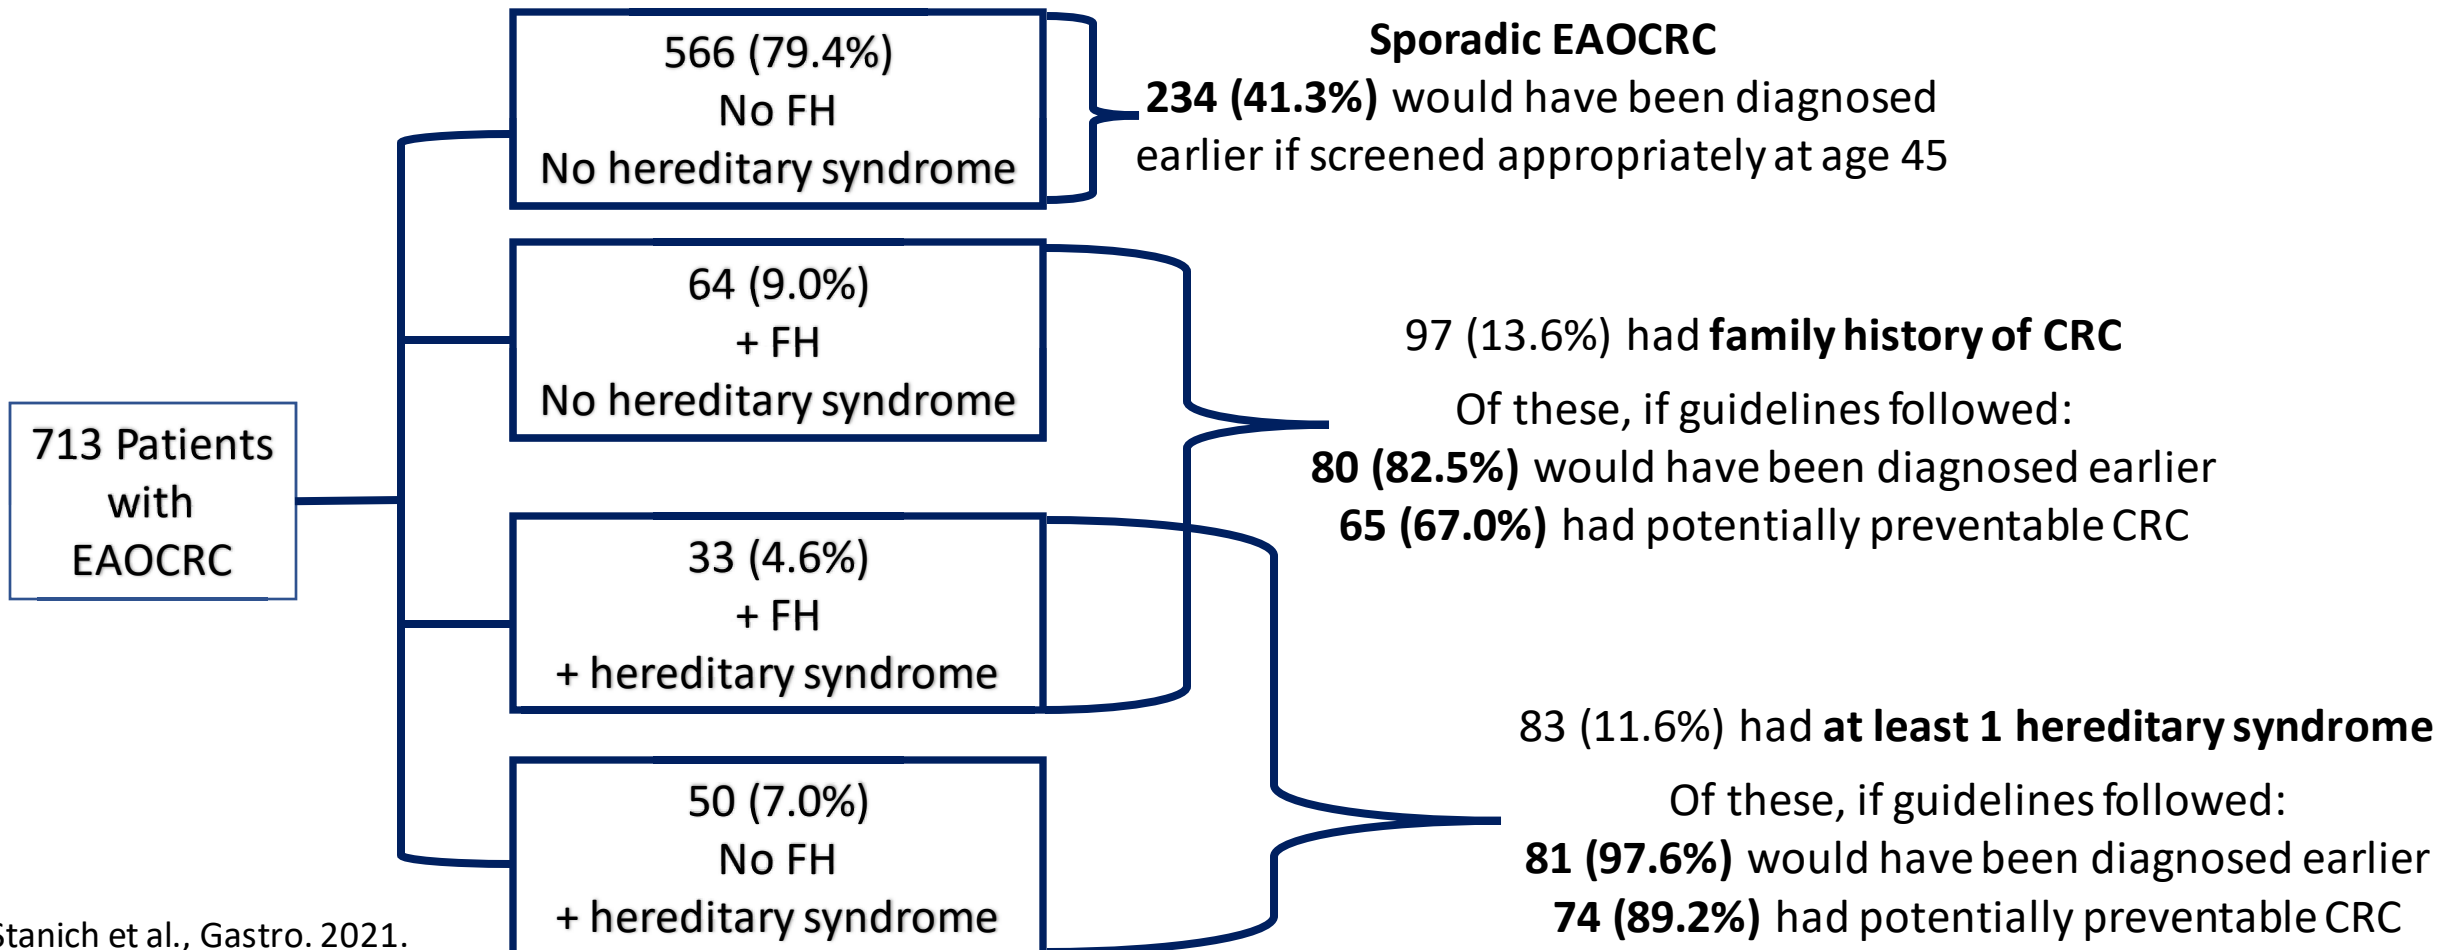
713 Patients with EAOCRC

566 (79.4%)
No FH
No hereditary syndrome

64 (9.0%)
+ FH
No hereditary syndrome

33 (4.6%)
+ FH
+ hereditary syndrome

50 (7.0%)
No FH
+ hereditary syndrome

Sporadic EAOCRC
234 (41.3%) would have been diagnosed earlier if screened appropriately at age 45

97 (13.6%) had family history of CRC
Of these, if guidelines followed:
80 (82.5%) would have been diagnosed earlier
65 (67.0%) had potentially preventable CRC

83 (11.6%) had at least 1 hereditary syndrome
Of these, if guidelines followed:
81 (97.6%) would have been diagnosed earlier
74 (89.2%) had potentially preventable CRC

Stanich et al., Gastro. 2021.